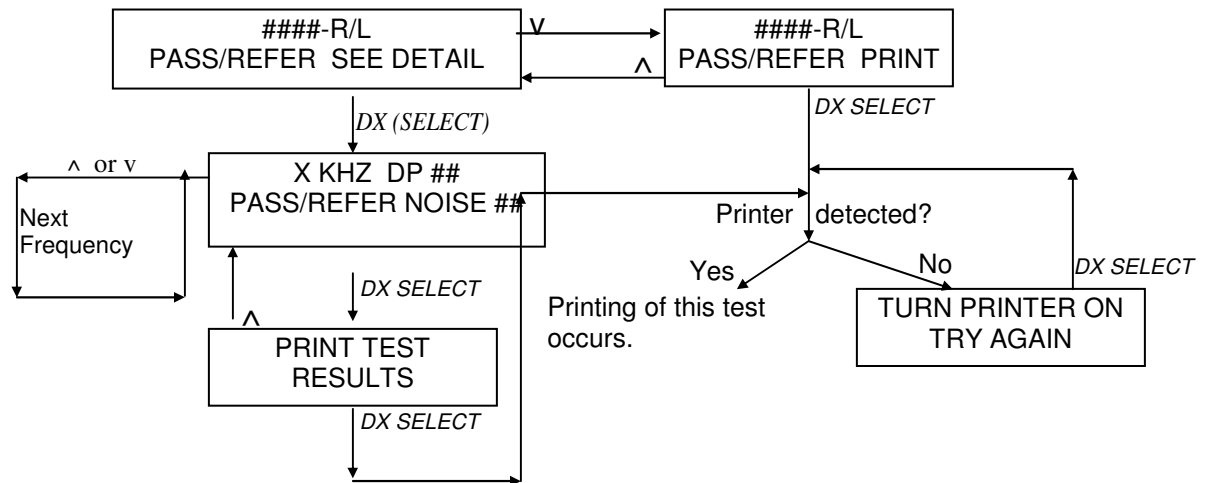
####-R/L
PASS/REFER SEE DETAIL

v

^

####-R/L
PASS/REFER PRINT

DX (SELECT)

DX SELECT

^ or v

Next Frequency

X KHZ DP ##
PASS/REFER NOISE ##

Printer detected?

Yes

No

DX SELECT

DX SELECT

^

Printing of this test occurs.

TURN PRINTER ON
TRY AGAIN

PRINT TEST
RESULTS

DX SELECT